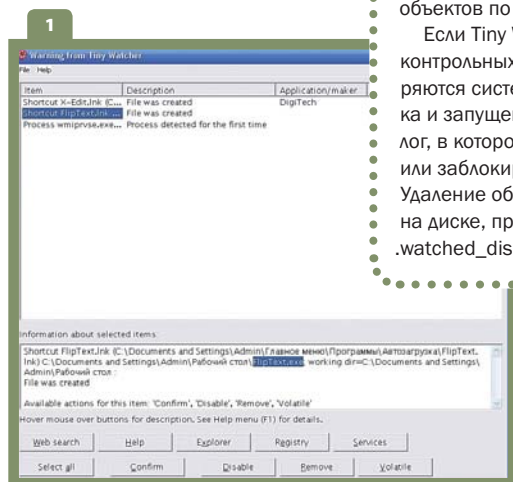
1

Warning from Tiny Watcher

File Help

| Item | Description | Application/maker |
|---|---|---|
| Shortcut X-Edit.lnk (C... | File was created | DigiTech |
| Shortcut FlipText.lnk ... | File was created | |
| Process wmiprvse.exe... | Process detected for the first time | |

Information about selected items:

Shortcut FlipText.lnk (C:\Documents and Settings\Admin\Главное меню\Программы\Автозагрузка\FlipText.lnk) C:\Documents and Settings\Admin\Рабочий стол\FlipText.exe working dir=C:\Documents and Settings\Admin\Рабочий стол : File was created

Available actions for this item: 'Confirm', 'Disable', 'Remove', 'Volatile'

Hover mouse over buttons for description. See Help menu (F1) for details.

Web search Help Explorer Registry Services

Select all Confirm Disable Remove Volatile

объектов по

Если Tiny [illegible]
контрольных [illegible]
ряются систе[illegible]
ка и запуще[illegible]
лог, в которо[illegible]
или заблоки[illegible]
Удаление об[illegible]
на диске, пр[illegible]
.watched_dis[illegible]